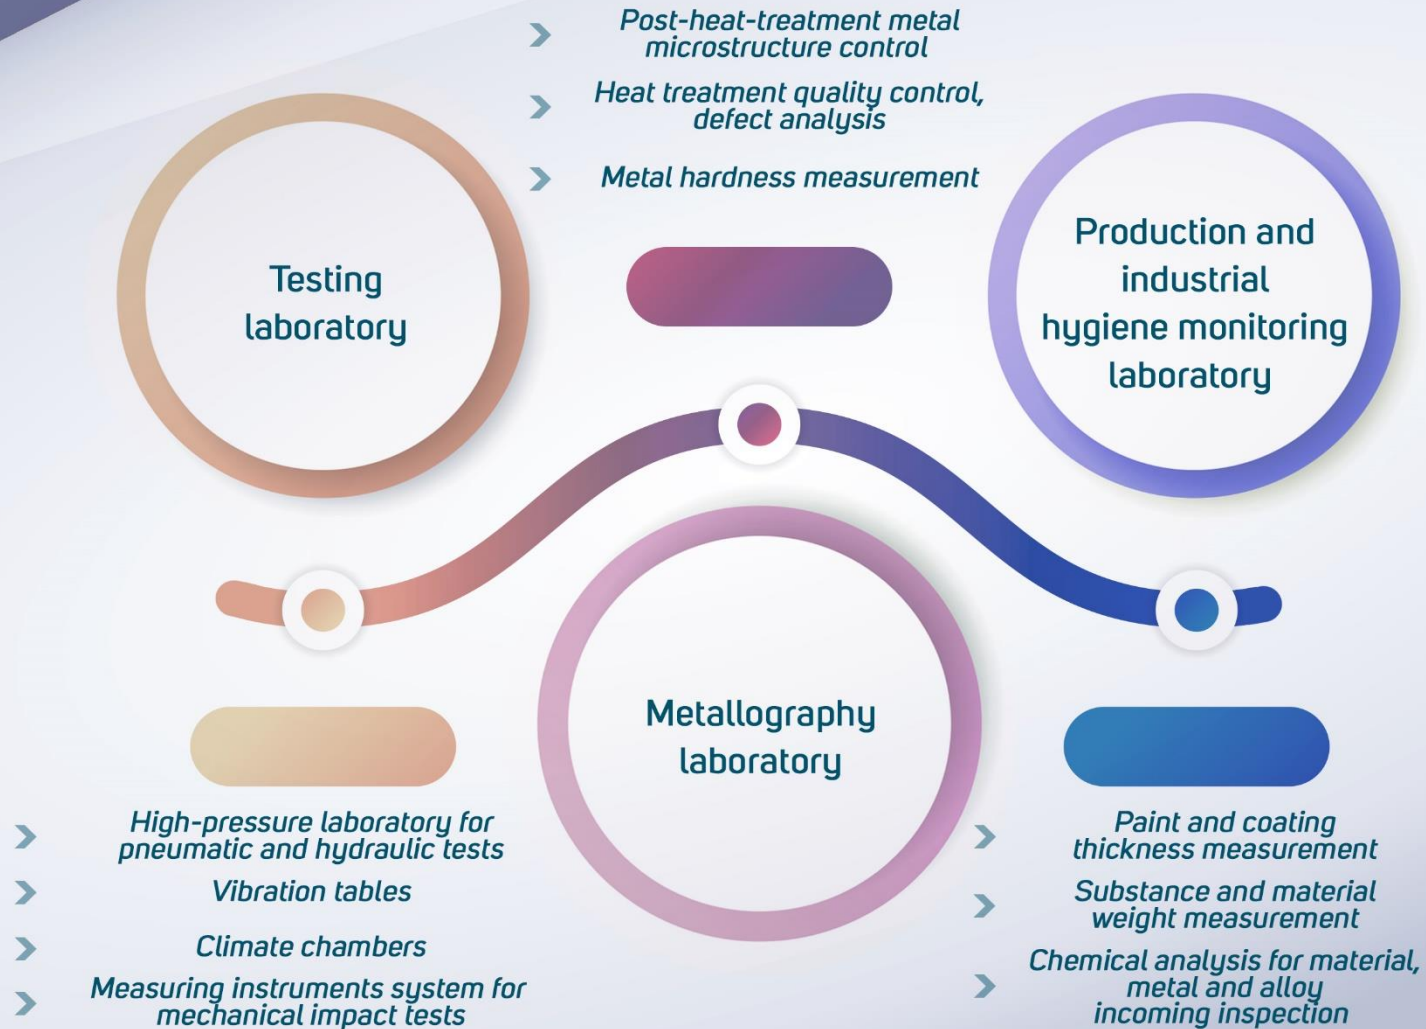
Post-heat-treatment metal microstructure control

Heat treatment quality control, defect analysis

Metal hardness measurement

Testing laboratory

Production and industrial hygiene monitoring laboratory

Metallography laboratory

High-pressure laboratory for pneumatic and hydraulic tests

Vibration tables

Climate chambers

Measuring instruments system for mechanical impact tests

Paint and coating thickness measurement

Substance and material weight measurement

Chemical analysis for material, metal and alloy incoming inspection